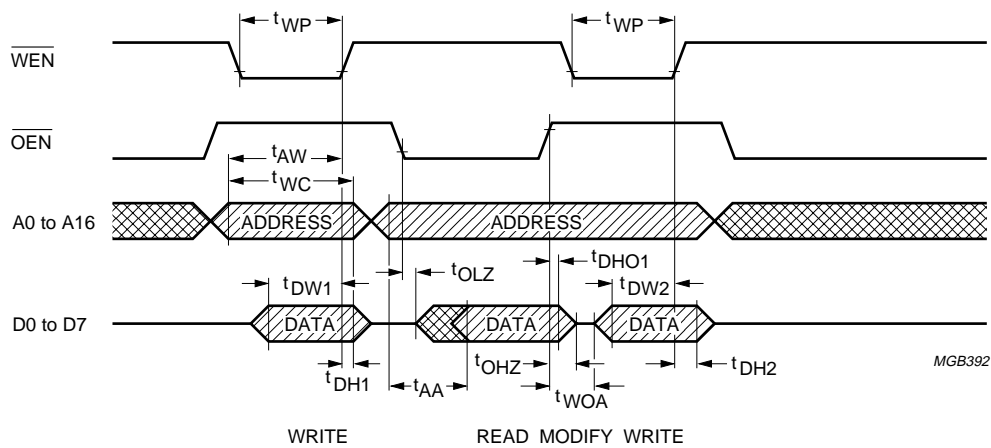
$t_{WP}$

$t_{WP}$

$\overline{WEN}$

$\overline{OEN}$

$t_{AW}$

$t_{WC}$

A0 to A16

ADDRESS

ADDRESS

$t_{OLZ}$

$t_{DHO1}$

$t_{DW1}$

$t_{DW2}$

D0 to D7

DATA

DATA

DATA

MGB392

$t_{OHZ}$

$t_{DH2}$

$t_{DH1}$

$t_{AA}$

$t_{WOA}$

WRITE

READ MODIFY WRITE